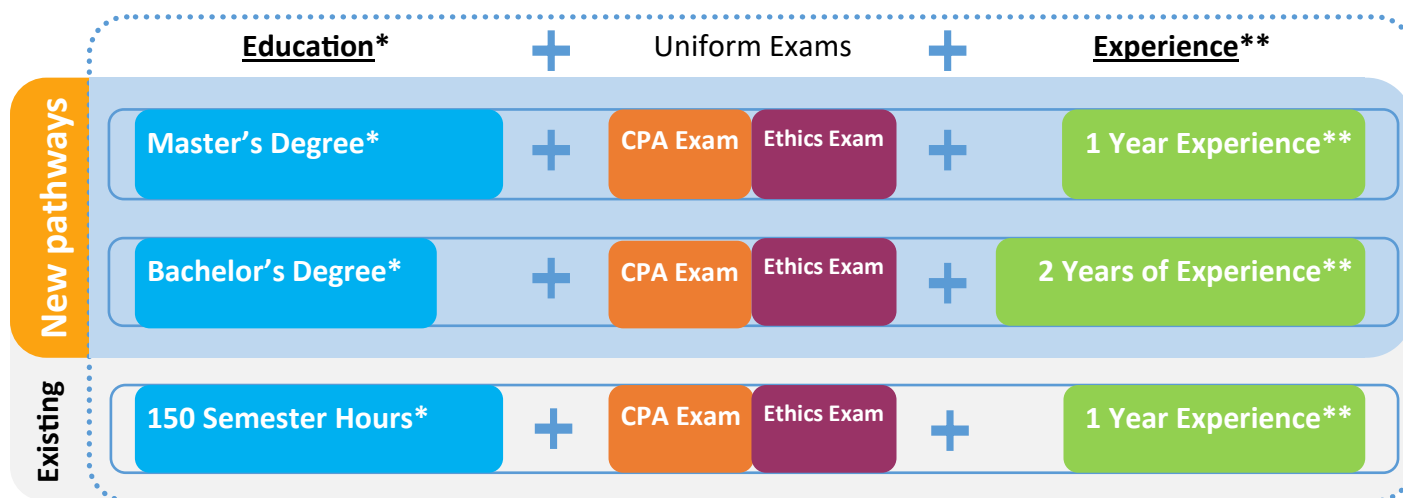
Education* + Uniform Exams + Experience**

New pathways

Master's Degree* + CPA Exam Ethics Exam + 1 Year Experience**

Bachelor's Degree* + CPA Exam Ethics Exam + 2 Years of Experience**

Existing

150 Semester Hours* + CPA Exam Ethics Exam + 1 Year Experience**